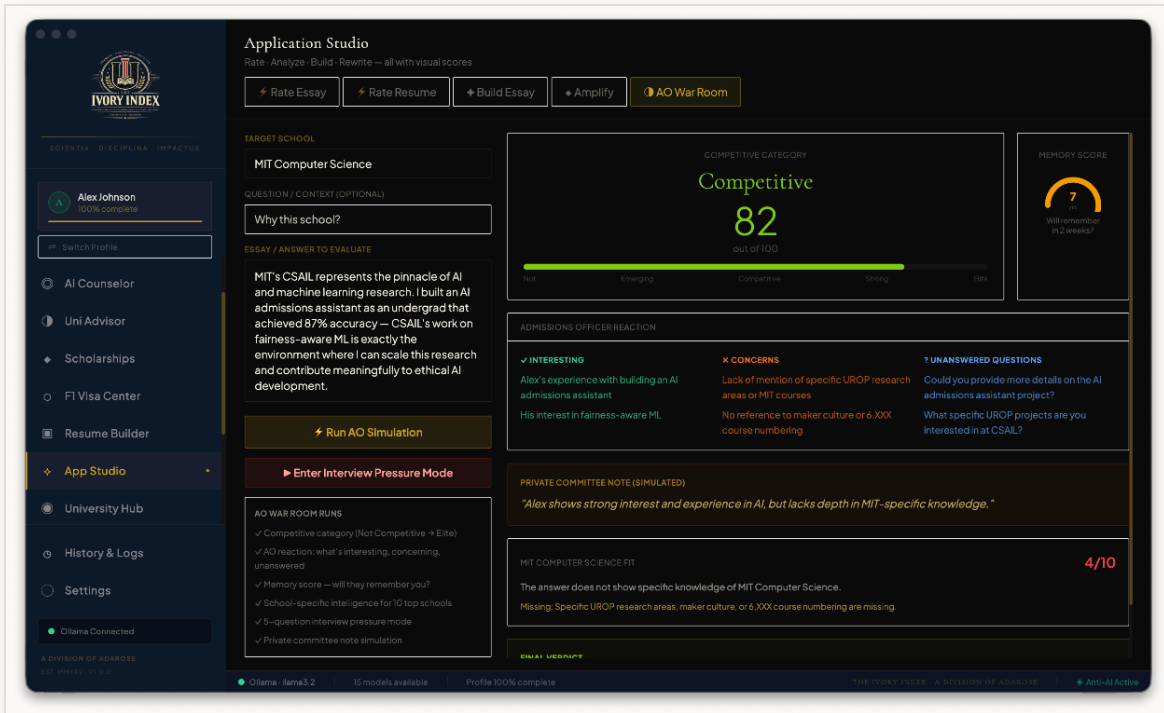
IVORY INDEX

SCIENTIA · DISCIPLINA · IMPACTUS

A Alex Johnson
100% complete

Switch Profile

AI Counselor
Uni Advisor
Scholarships
F1 Visa Center
Resume Builder
App Studio
University Hub
History & Logs
Settings

Ollama Connected

A DIVISION OF ADAROSE
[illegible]

Application Studio
Rate · Analyze · Build · Rewrite — all with visual scores

Rate Essay | Rate Resume | Build Essay | Amplify | AO War Room

TARGET SCHOOL
MIT Computer Science

QUESTION / CONTEXT (OPTIONAL)
Why this school?

ESSAY / ANSWER TO EVALUATE
MIT's CSAIL represents the pinnacle of AI and machine learning research. I built an AI admissions assistant as an undergrad that achieved 87% accuracy — CSAIL's work on fairness-aware ML is exactly the environment where I can scale this research and contribute meaningfully to ethical AI development.

Run AO Simulation

Enter Interview Pressure Mode

AO WAR ROOM RUNS
✓ Competitive category (Not Competitive → Elite)
✓ AO reaction: what's interesting, concerning, unanswered
✓ Memory score — will they remember you?
✓ School-specific intelligence for 10 top schools
✓ 5-question interview pressure mode
✓ Private committee note simulation

COMPETITIVE CATEGORY
Competitive
82
out of 100
Not | Emerging | Competitive | Strong | Elite

MEMORY SCORE
7
/10
Will remember in 2 weeks?

ADMISSIONS OFFICER REACTION

✓ INTERESTING
Alex's experience with building an AI admissions assistant
His interest in fairness-aware ML

✕ CONCERNS
Lack of mention of specific UROP research areas or MIT courses
No reference to maker culture or 6.XXX course numbering

? UNANSWERED QUESTIONS
Could you provide more details on the AI admissions assistant project?
What specific UROP projects are you interested in at CSAIL?

PRIVATE COMMITTEE NOTE (SIMULATED)
"Alex shows strong interest and experience in AI, but lacks depth in MIT-specific knowledge."

MIT COMPUTER SCIENCE FIT
4/10
The answer does not show specific knowledge of MIT Computer Science.
Missing: Specific UROP research areas, maker culture, or 6.XXX course numbering are missing.

FINAL VERDICT

Ollama · llama3.2 | 15 models available | Profile 100% complete | THE IVORY INDEX · A DIVISION OF ADAROSE | Anti-AI Active